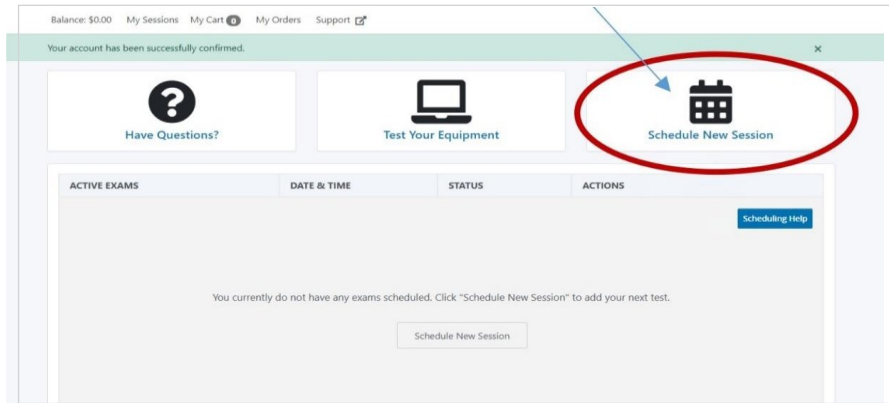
Balance: $0.00 My Sessions My Cart 0 My Orders Support

Your account has been successfully confirmed.

×

Have Questions?

Test Your Equipment

Schedule New Session

| ACTIVE EXAMS | DATE & TIME | STATUS | ACTIONS |
|---|---|---|---|

Scheduling Help

You currently do not have any exams scheduled. Click "Schedule New Session" to add your next test.

Schedule New Session